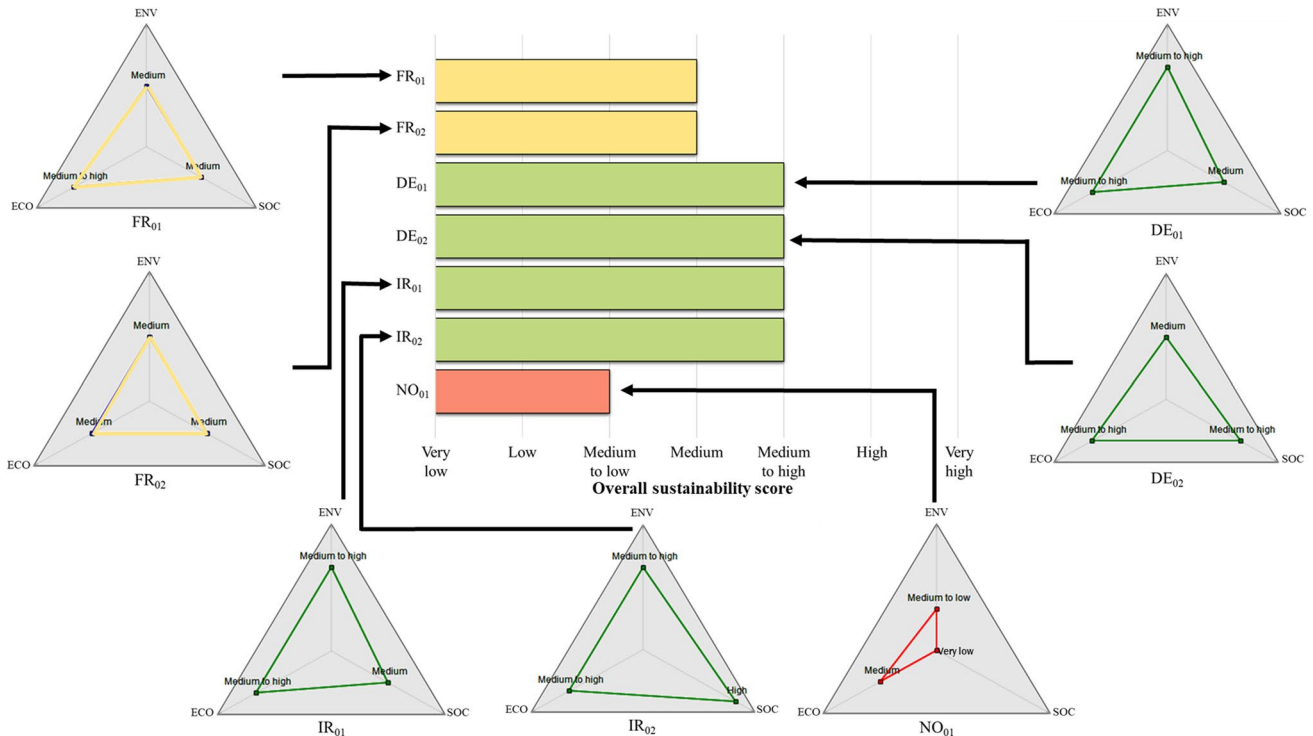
ENV
Medium
Medium to high
Medium
ECO
SOC
$FR_{01}$

ENV
Medium
Medium
Medium
ECO
SOC
$FR_{02}$

$FR_{01}$
$FR_{02}$
$DE_{01}$
$DE_{02}$
$IR_{01}$
$IR_{02}$
$NO_{01}$

Very low
Low
Medium to low
Medium
Medium to high
High
Very high
Overall sustainability score

ENV
Medium to high
Medium to high
Medium
ECO
SOC
$DE_{01}$

ENV
Medium
Medium to high
Medium to high
ECO
SOC
$DE_{02}$

ENV
Medium to high
Medium to high
Medium
ECO
SOC
$IR_{01}$

ENV
Medium to high
Medium to high
High
ECO
SOC
$IR_{02}$

ENV
Medium to low
Very low
Medium
ECO
SOC
$NO_{01}$